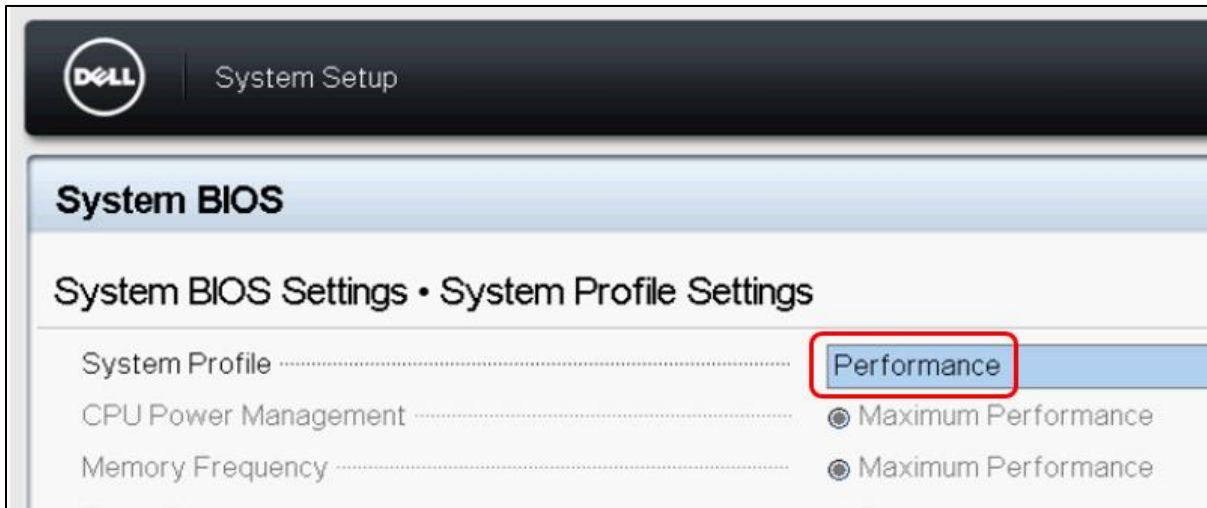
DELL

System Setup

System BIOS

System BIOS Settings • System Profile Settings

System Profile ........ Performance

CPU Power Management ........ Maximum Performance

Memory Frequency ........ Maximum Performance